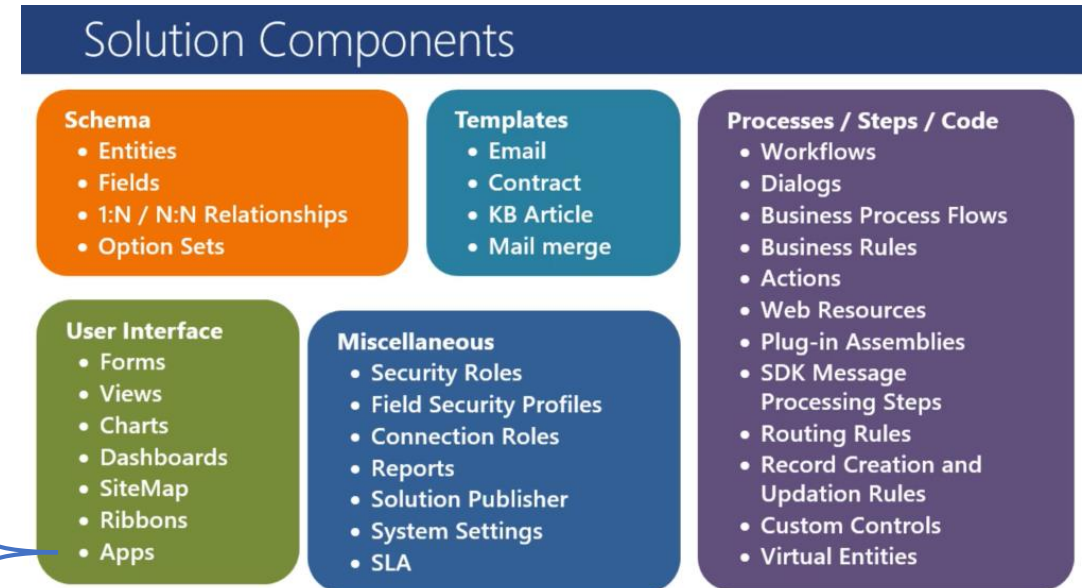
Solution Components

Schema
- Entities
- Fields
- 1:N / N:N Relationships
- Option Sets

Templates
- Email
- Contract
- KB Article
- Mail merge

Processes / Steps / Code
- Workflows
- Dialogs
- Business Process Flows
- Business Rules
- Actions
- Web Resources
- Plug-in Assemblies
- SDK Message Processing Steps
- Routing Rules
- Record Creation and Updation Rules
- Custom Controls
- Virtual Entities

User Interface
- Forms
- Views
- Charts
- Dashboards
- SiteMap
- Ribbons
- Apps

Miscellaneous
- Security Roles
- Field Security Profiles
- Connection Roles
- Reports
- Solution Publisher
- System Settings
- SLA